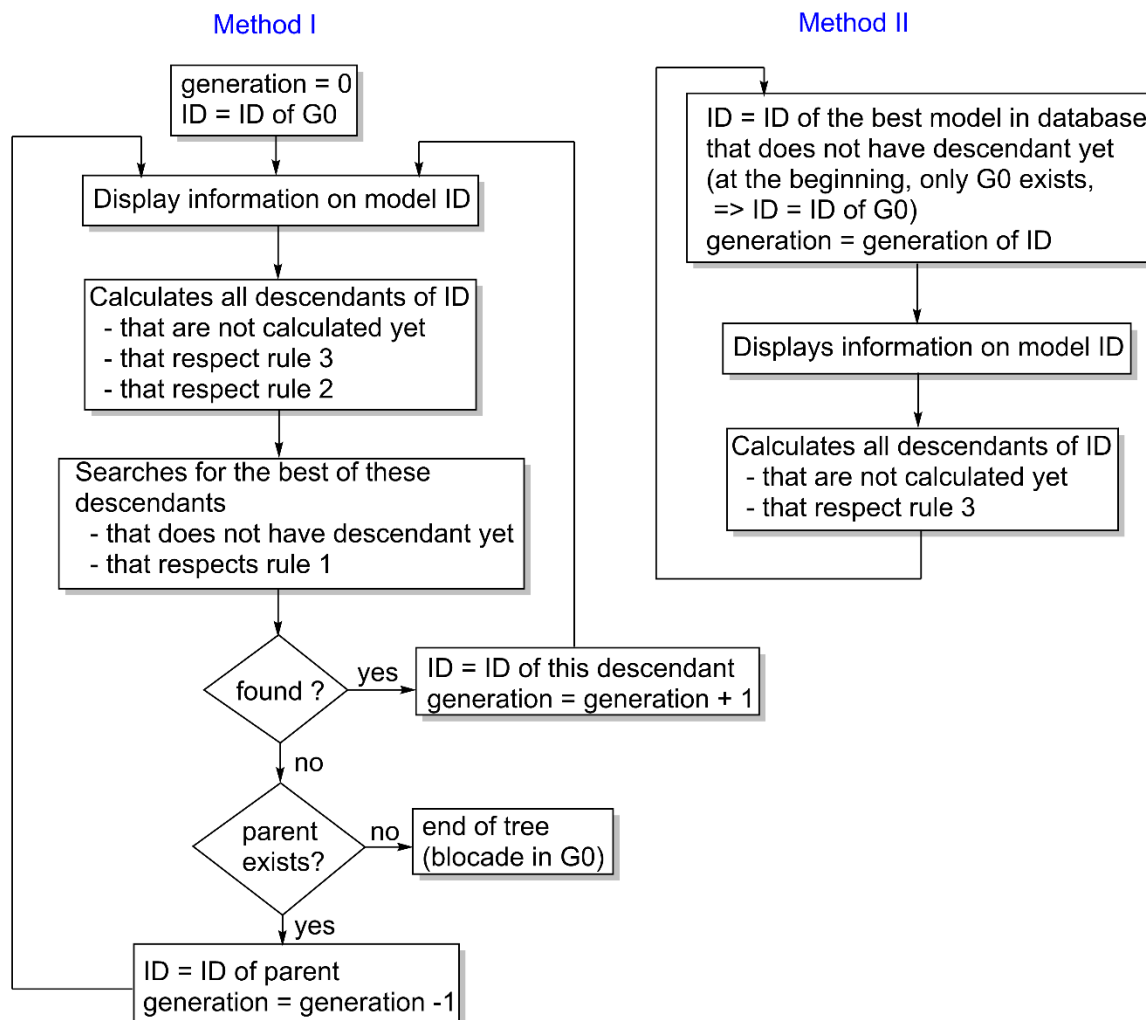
Method I

generation = 0
ID = ID of G0

Display information on model ID

Calculates all descendants of ID
- that are not calculated yet
- that respect rule 3
- that respect rule 2

Searches for the best of these descendants
- that does not have descendant yet
- that respects rule 1

found ?

yes

ID = ID of this descendant
generation = generation + 1

no

parent exists?

no

end of tree
(blocade in G0)

yes

ID = ID of parent
generation = generation -1

Method II

ID = ID of the best model in database that does not have descendant yet
(at the beginning, only G0 exists,
=> ID = ID of G0)
generation = generation of ID

Displays information on model ID

Calculates all descendants of ID
- that are not calculated yet
- that respect rule 3